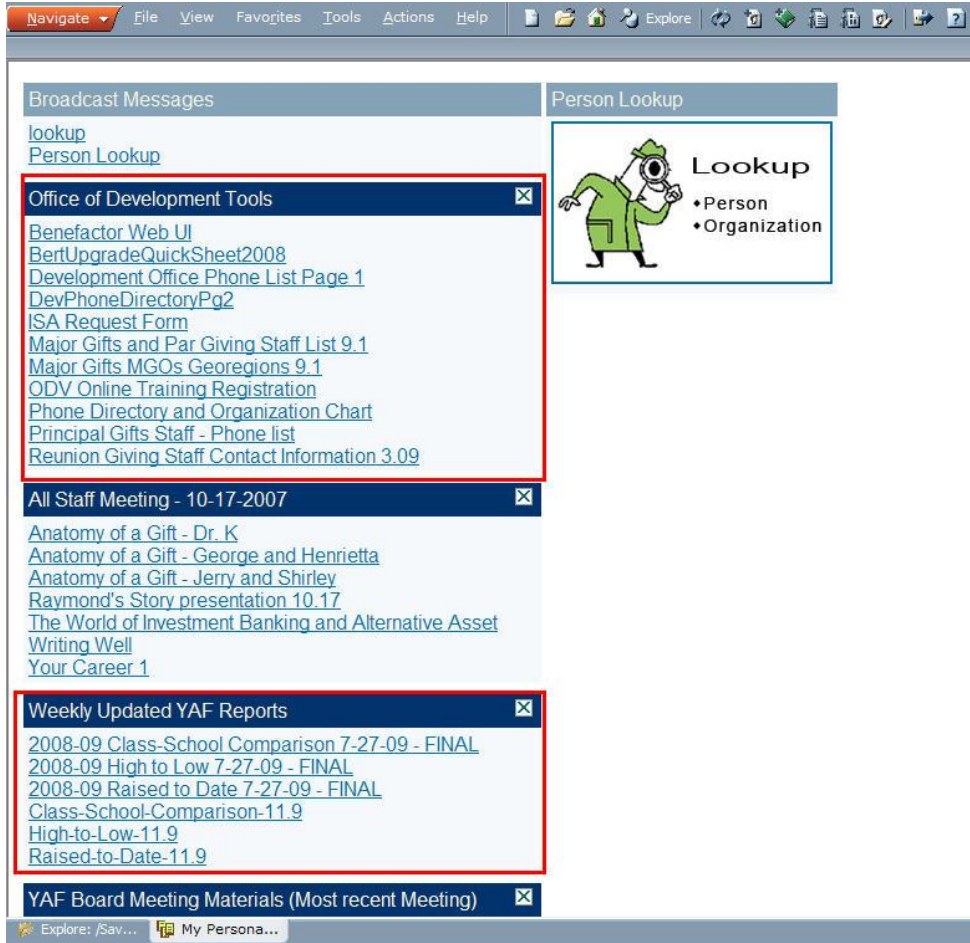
Navigate File View Favorites Tools Actions Help Explore

Broadcast Messages

lookup
Person Lookup

Office of Development Tools

Benefactor Web UI
BertUpgradeQuickSheet2008
Development Office Phone List Page 1
DevPhoneDirectoryPg2
ISA Request Form
Major Gifts and Par Giving Staff List 9.1
Major Gifts MGOs Georegions 9.1
ODV Online Training Registration
Phone Directory and Organization Chart
Principal Gifts Staff - Phone list
Reunion Giving Staff Contact Information 3.09

All Staff Meeting - 10-17-2007

Anatomy of a Gift - Dr. K
Anatomy of a Gift - George and Henrietta
Anatomy of a Gift - Jerry and Shirley
Raymond's Story presentation 10.17
The World of Investment Banking and Alternative Asset
Writing Well
Your Career 1

Weekly Updated YAF Reports

2008-09 Class-School Comparison 7-27-09 - FINAL
2008-09 High to Low 7-27-09 - FINAL
2008-09 Raised to Date 7-27-09 - FINAL
Class-School-Comparison-11.9
High-to-Low-11.9
Raised-to-Date-11.9

YAF Board Meeting Materials (Most recent Meeting)

Person Lookup

Lookup
•Person
•Organization

Explore: /Sav... My Persona...